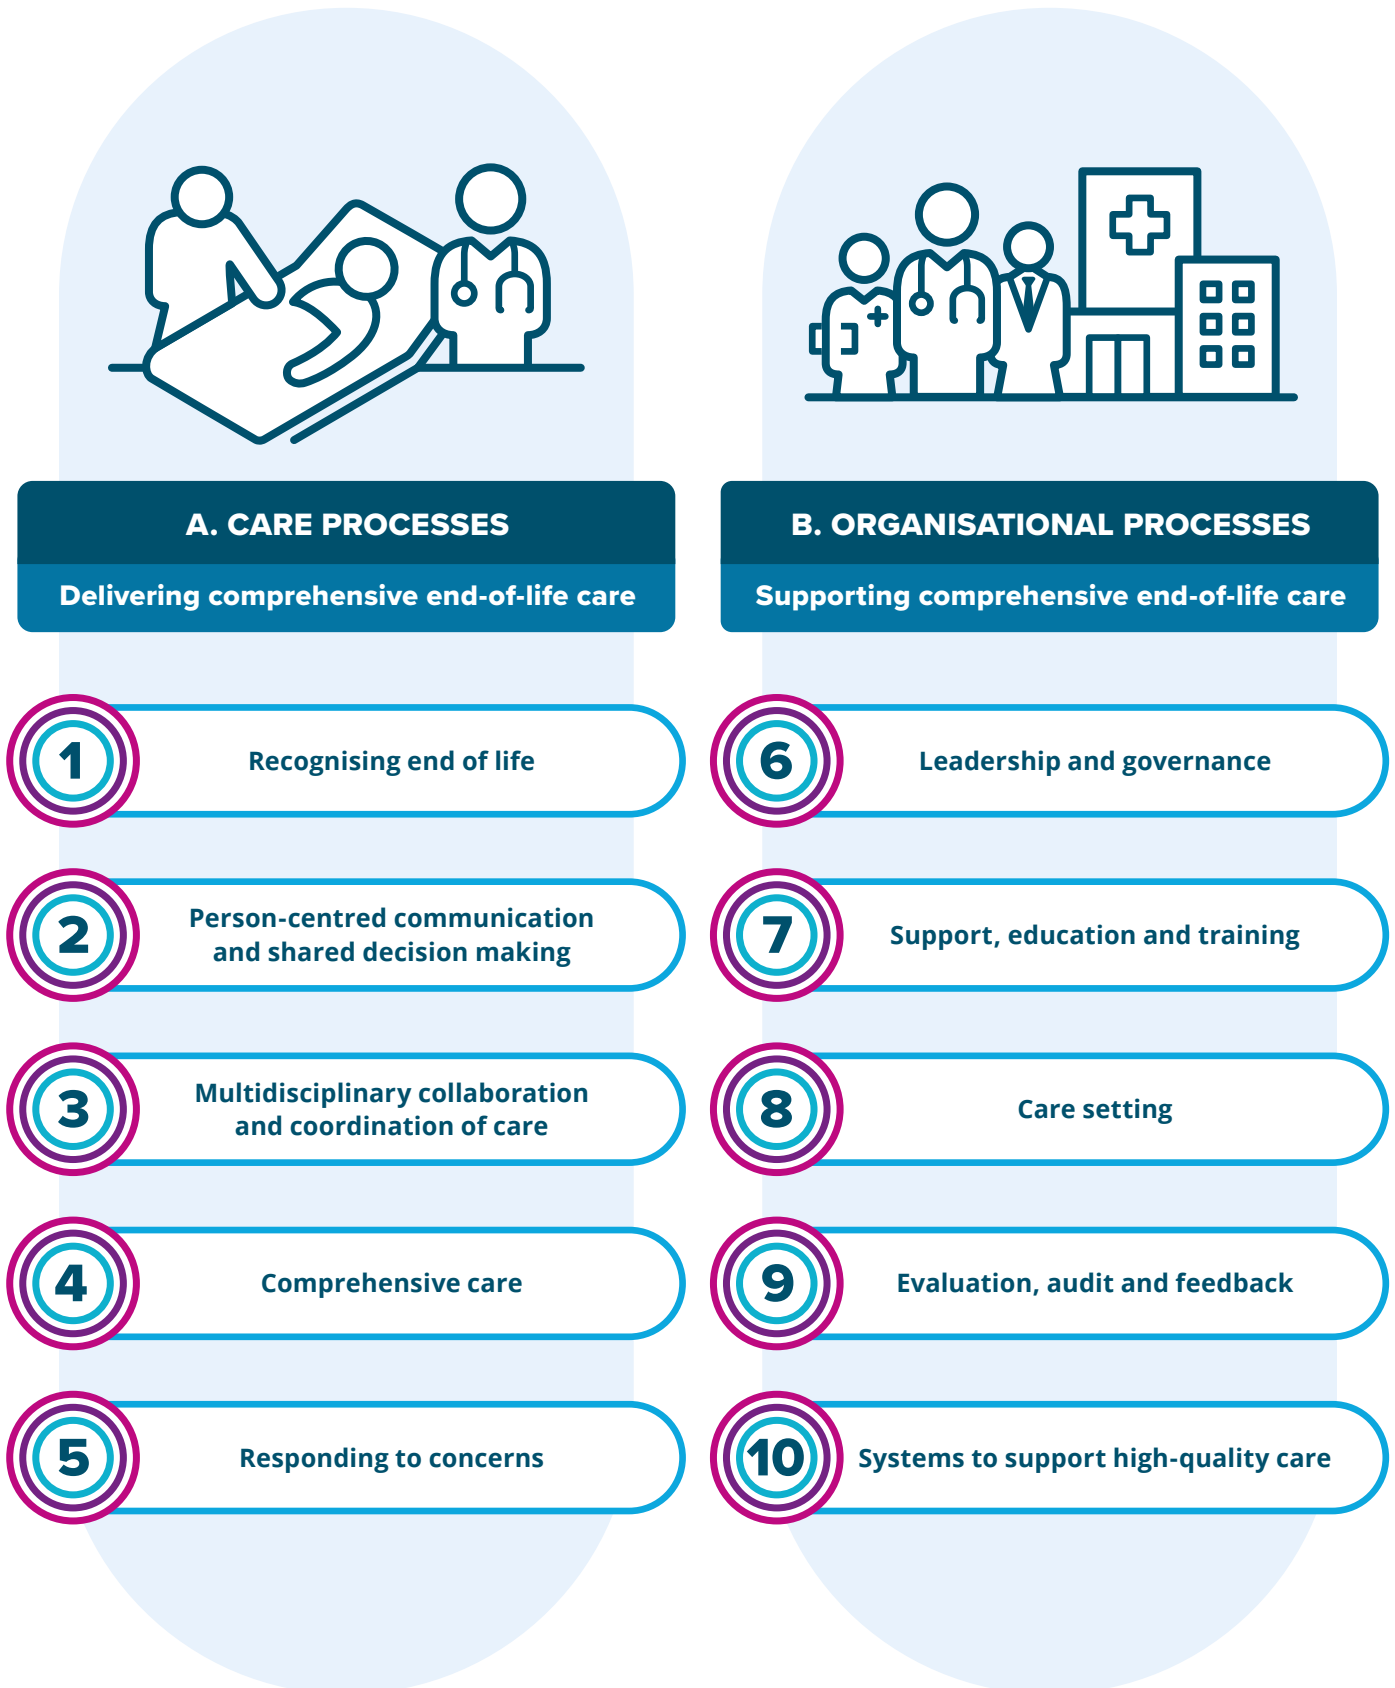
A. CARE PROCESSES

Delivering comprehensive end-of-life care

1 Recognising end of life

2 Person-centred communication and shared decision making

3 Multidisciplinary collaboration and coordination of care

4 Comprehensive care

5 Responding to concerns

B. ORGANISATIONAL PROCESSES

Supporting comprehensive end-of-life care

6 Leadership and governance

7 Support, education and training

8 Care setting

9 Evaluation, audit and feedback

10 Systems to support high-quality care